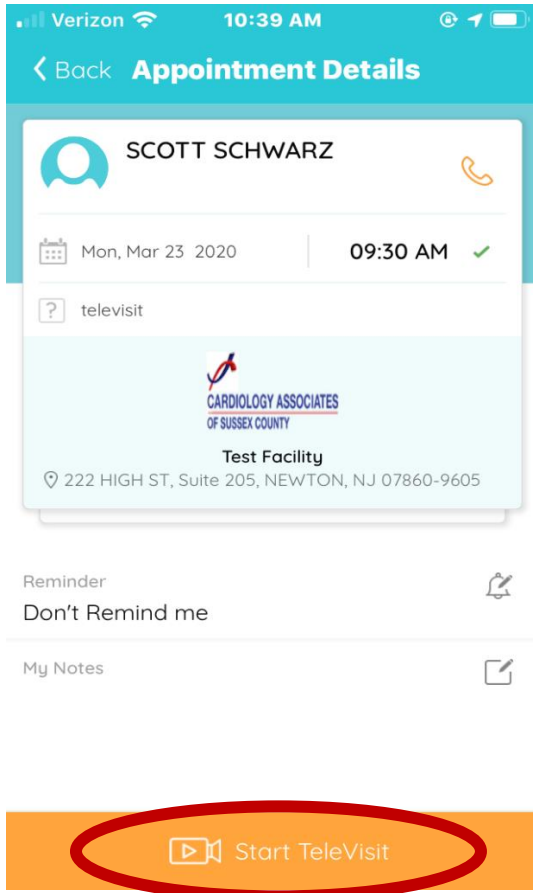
Verizon 10:39 AM

< Back Appointment Details

SCOTT SCHWARZ

Mon, Mar 23 2020 09:30 AM

? televisit

CARDIOLOGY ASSOCIATES
OF SUSSEX COUNTY

Test Facility
222 HIGH ST, Suite 205, NEWTON, NJ 07860-9605

Reminder
Don't Remind me

My Notes

Start TeleVisit